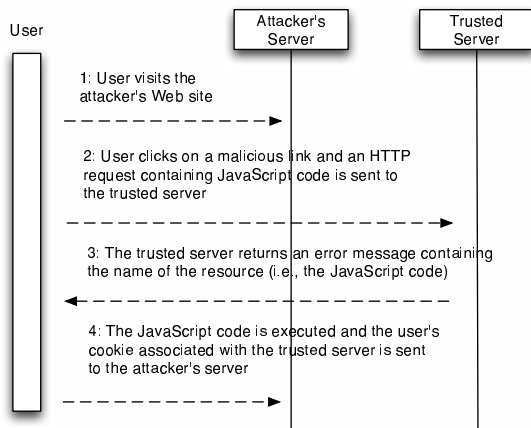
User

Attacker's Server

Trusted Server

1: User visits the attacker's Web site

2: User clicks on a malicious link and an HTTP request containing JavaScript code is sent to the trusted server

3: The trusted server returns an error message containing the name of the resource (i.e., the JavaScript code)

4: The JavaScript code is executed and the user's cookie associated with the trusted server is sent to the attacker's server